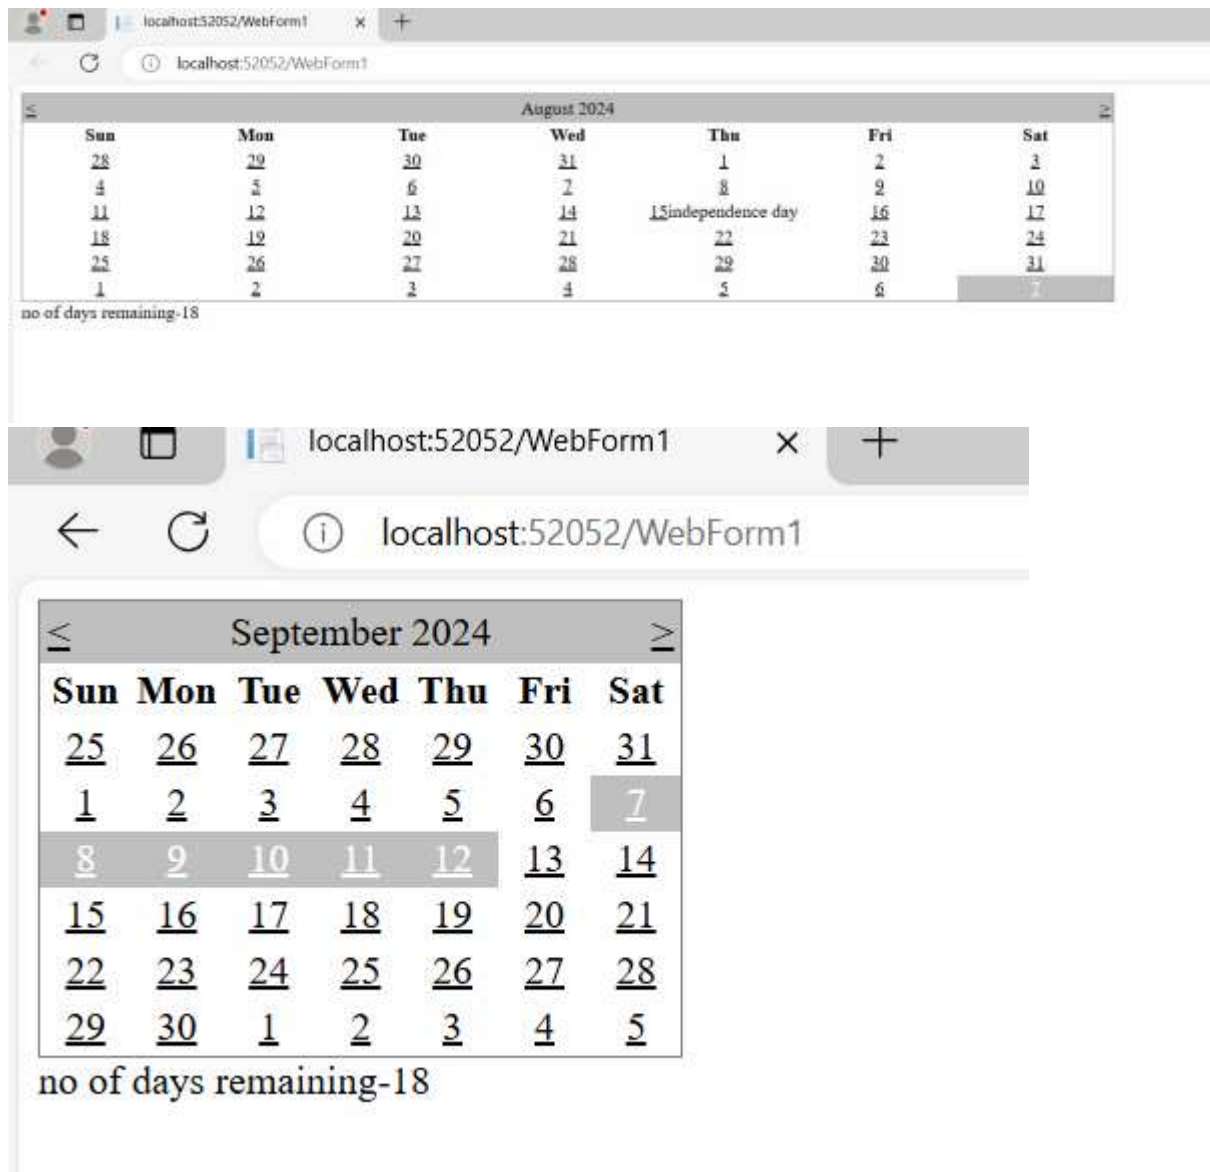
localhost:52052/WebForm1 × +

localhost:52052/WebForm1

| < | | | August 2024 | | | > |
|---|---|---|---|---|---|---|
| Sun | Mon | Tue | Wed | Thu | Fri | Sat |
| 28 | 29 | 30 | 31 | 1 | 2 | 3 |
| 4 | 5 | 6 | 7 | 8 | 9 | 10 |
| 11 | 12 | 13 | 14 | 15independence day | 16 | 17 |
| 18 | 19 | 20 | 21 | 22 | 23 | 24 |
| 25 | 26 | 27 | 28 | 29 | 30 | 31 |
| 1 | 2 | 3 | 4 | 5 | 6 | 7 |

no of days remaining-18

localhost:52052/WebForm1 × +

localhost:52052/WebForm1

| < | | | September 2024 | | | > |
|---|---|---|---|---|---|---|
| Sun | Mon | Tue | Wed | Thu | Fri | Sat |
| 25 | 26 | 27 | 28 | 29 | 30 | 31 |
| 1 | 2 | 3 | 4 | 5 | 6 | 7 |
| 8 | 9 | 10 | 11 | 12 | 13 | 14 |
| 15 | 16 | 17 | 18 | 19 | 20 | 21 |
| 22 | 23 | 24 | 25 | 26 | 27 | 28 |
| 29 | 30 | 1 | 2 | 3 | 4 | 5 |

no of days remaining-18